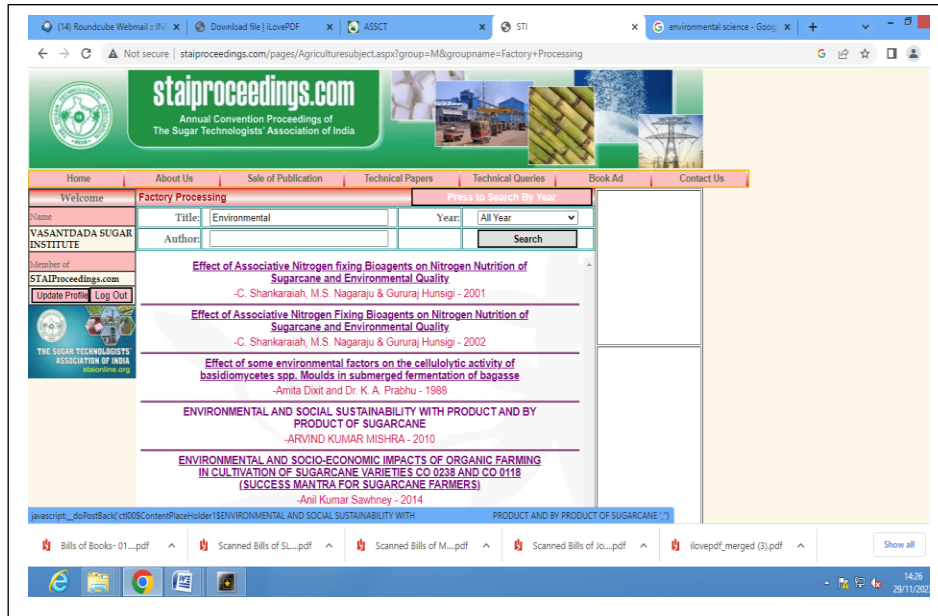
(14) Roundcube Webmail :: INB ×
Download file | iLovePDF ×
ASSCT ×
STI ×
environmental science - Goog ×
+

Not secure | staiproceedings.com/pages/Agriculturesubject.aspx?group=M&groupname=Factory+Processing

staiproceedings.com
Annual Convention Proceedings of
The Sugar Technologists' Association of India

Home | About Us | Sale of Publication | Technical Papers | Technical Queries | Book Ad | Contact Us

Welcome
Name
VASANTDADA SUGAR INSTITUTE
Member of
STAIProceedings.com
Update Profile | Log Out

THE SUGAR TECHNOLOGISTS' ASSOCIATION OF INDIA
staionline.org

Factory Processing
Press to Search By Year
Title: Environmental
Year: All Year
Author:
Search

Effect of Associative Nitrogen fixing Bioagents on Nitrogen Nutrition of Sugarcane and Environmental Quality
-C. Shankaraiah, M.S. Nagaraju & Gururaj Hunsigi - 2001

Effect of Associative Nitrogen Fixing Bioagents on Nitrogen Nutrition of Sugarcane and Environmental Quality
-C. Shankaraiah, M.S. Nagaraju & Gururaj Hunsigi - 2002

Effect of some environmental factors on the cellulolytic activity of basidiomycetes spp. Moulds in submerged fermentation of bagasse
-Amita Dixit and Dr. K. A. Prabhu - 1988

ENVIRONMENTAL AND SOCIAL SUSTAINABILITY WITH PRODUCT AND BY PRODUCT OF SUGARCANE
-ARVIND KUMAR MISHRA - 2010

ENVIRONMENTAL AND SOCIO-ECONOMIC IMPACTS OF ORGANIC FARMING IN CULTIVATION OF SUGARCANE VARIETIES CO 0238 AND CO 0118 (SUCCESS MANTRA FOR SUGARCANE FARMERS)
-Anil Kumar Sawhney - 2014

javascript:__doPostBack('ctl00$ContentPlaceHolder1$ENVIRONMENTAL AND SOCIAL SUSTAINABILITY WITH PRODUCT AND BY PRODUCT OF SUGARCANE ','')

Bills of Books- 01....pdf
Scanned Bills of SL....pdf
Scanned Bills of M....pdf
Scanned Bills of Jo....pdf
ilovepdf_merged (3).pdf
Show all

14:26
29/11/2022